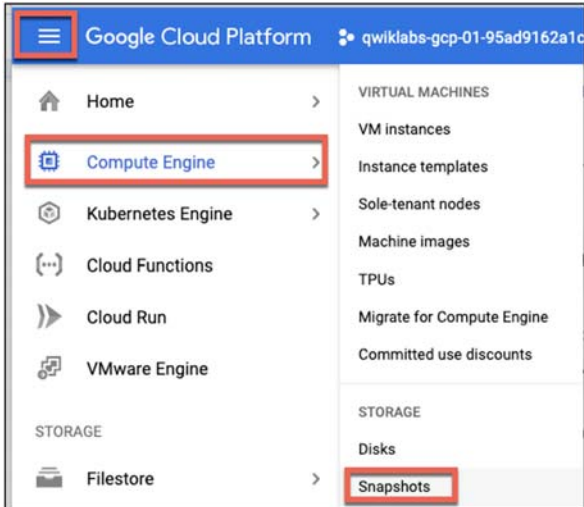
Google Cloud Platform qwiklabs-gcp-01-95ad9162a1c

Home
Compute Engine
Kubernetes Engine
Cloud Functions
Cloud Run
VMware Engine

STORAGE

Filestore

VIRTUAL MACHINES
VM instances
Instance templates
Sole-tenant nodes
Machine images
TPUs
Migrate for Compute Engine
Committed use discounts

STORAGE
Disks
Snapshots